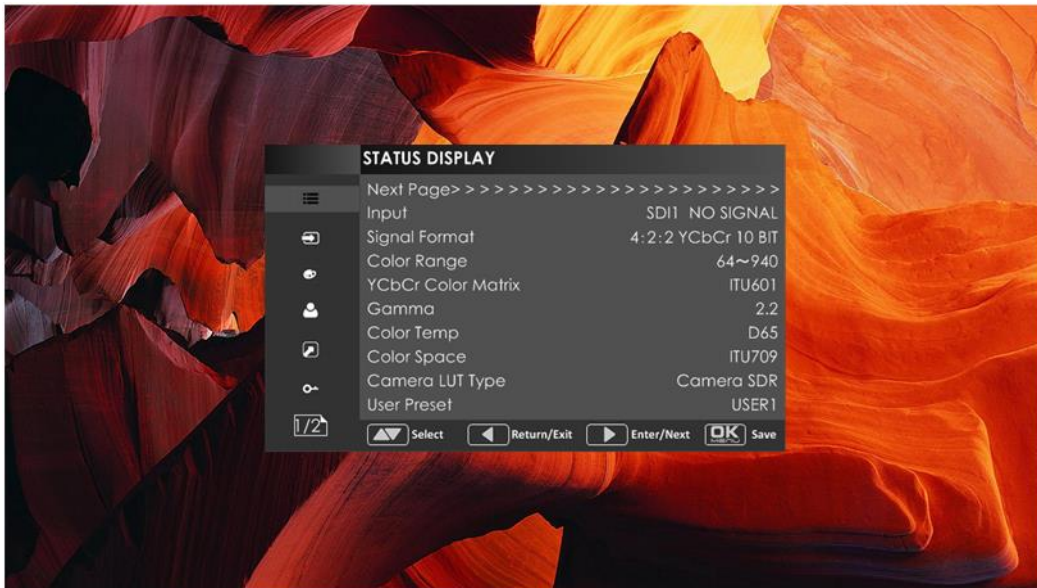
STATUS DISPLAY

Next Page> > > > > > > > > > > > > > > > > > > > > >

| | |
|---|---|
| Input | SDI1 NO SIGNAL |
| Signal Format | 4:2:2 YCbCr 10 BIT |
| Color Range | 64~940 |
| YCbCr Color Matrix | ITU601 |
| Gamma | 2.2 |
| Color Temp | D65 |
| Color Space | ITU709 |
| Camera LUT Type | Camera SDR |
| User Preset | USER1 |

1/2

Select Return/Exit Enter/Next OK Save